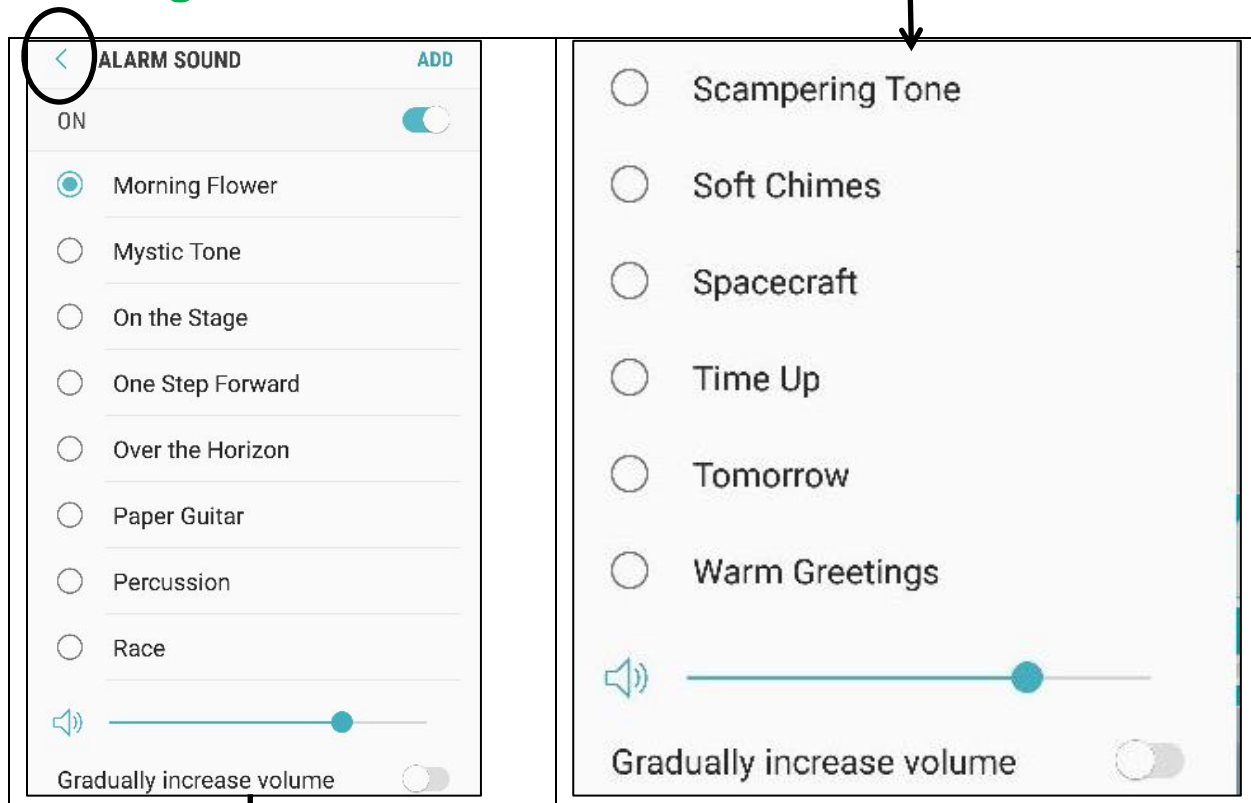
ALARM SOUND ADD

ON

Morning Flower

Mystic Tone

On the Stage

One Step Forward

Over the Horizon

Paper Guitar

Percussion

Race

Gradually increase volume

Scampering Tone

Soft Chimes

Spacecraft

Time Up

Tomorrow

Warm Greetings

Gradually increase volume